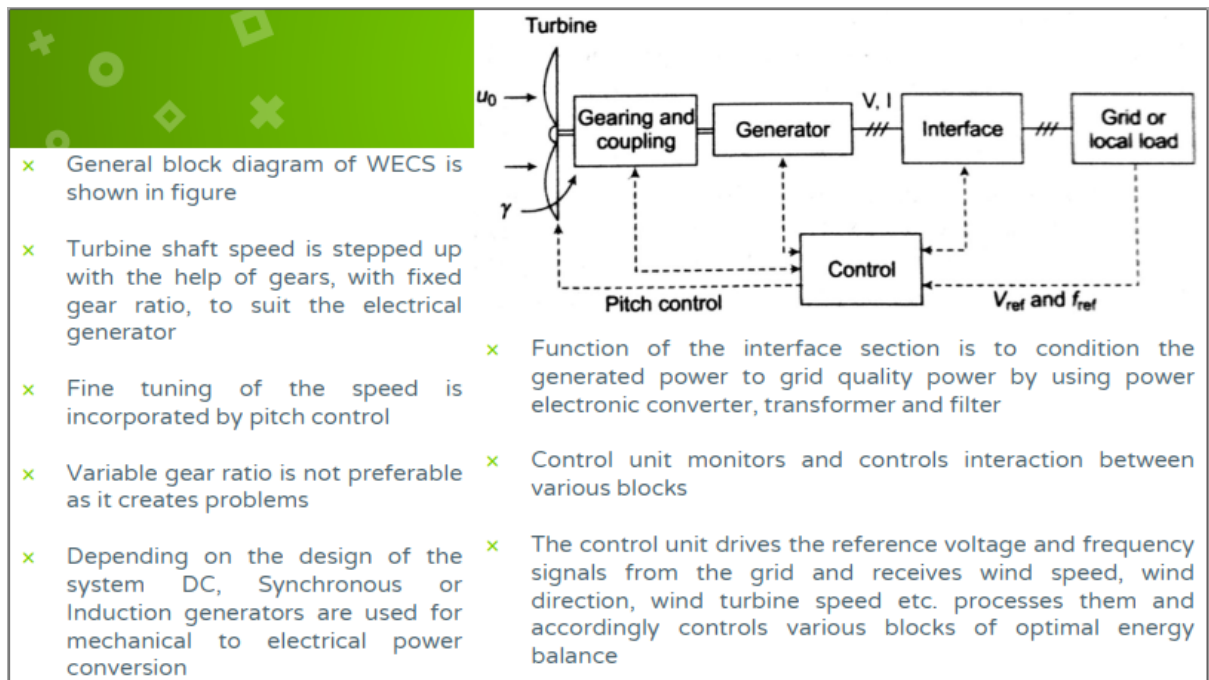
× General block diagram of WECS is shown in figure

× Turbine shaft speed is stepped up with the help of gears, with fixed gear ratio, to suit the electrical generator

× Fine tuning of the speed is incorporated by pitch control

× Variable gear ratio is not preferable as it creates problems

× Depending on the design of the system DC, Synchronous or Induction generators are used for mechanical to electrical power conversion

Turbine
$u_0$
$\gamma$
Gearing and coupling
Generator
V, I
Interface
Grid or local load
Control
Pitch control
$V_{ref}$ and $f_{ref}$

× Function of the interface section is to condition the generated power to grid quality power by using power electronic converter, transformer and filter

× Control unit monitors and controls interaction between various blocks

× The control unit drives the reference voltage and frequency signals from the grid and receives wind speed, wind direction, wind turbine speed etc. processes them and accordingly controls various blocks of optimal energy balance